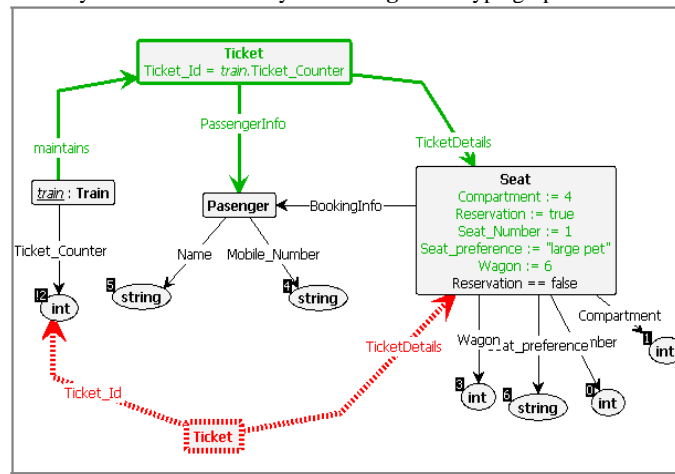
Ticket
Ticket_Id = train.Ticket_Counter

maintains

PassengerInfo

TicketDetails

train : Train

Pasenger

BookingInfo

Seat
Compartment := 4
Reservation := true
Seat_Number := 1
Seat_preference := "large pet"
Wagon := 6
Reservation == false

Ticket_Counter

Name

Mobile_Number

12 int

5 string

4 string

Compartment

1 int

TicketDetails

Wagon

at_preference

nber

Ticket_Id

3 int

6 string

0 int

Ticket